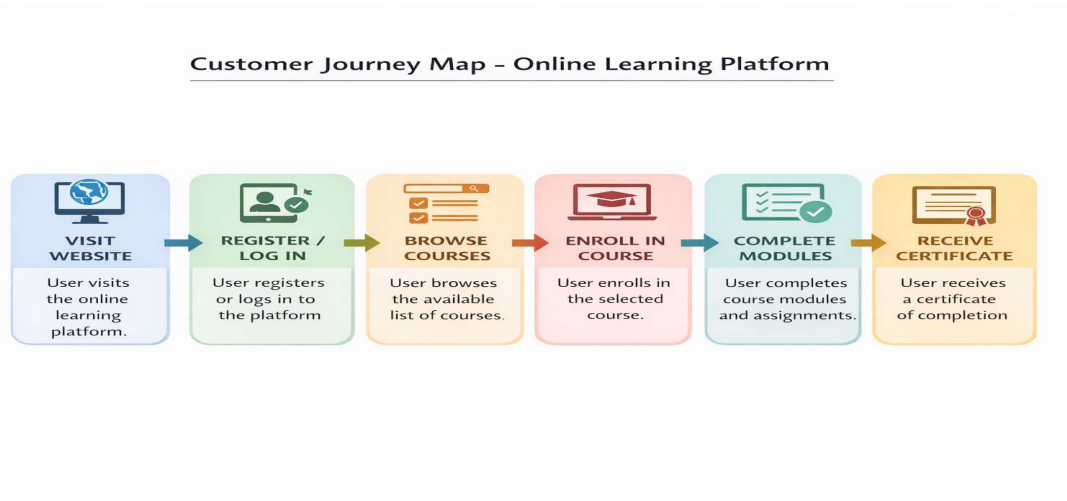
Customer Journey Map - Online Learning Platform

VISIT WEBSITE

User visits the online learning platform.

REGISTER / LOG IN

User registers or logs in to the platform

BROWSE COURSES

User browses the available list of courses.

ENROLL IN COURSE

User enrolls in the selected course.

COMPLETE MODULES

User completes course modules and assignments.

RECEIVE CERTIFICATE

User receives a certificate of completion